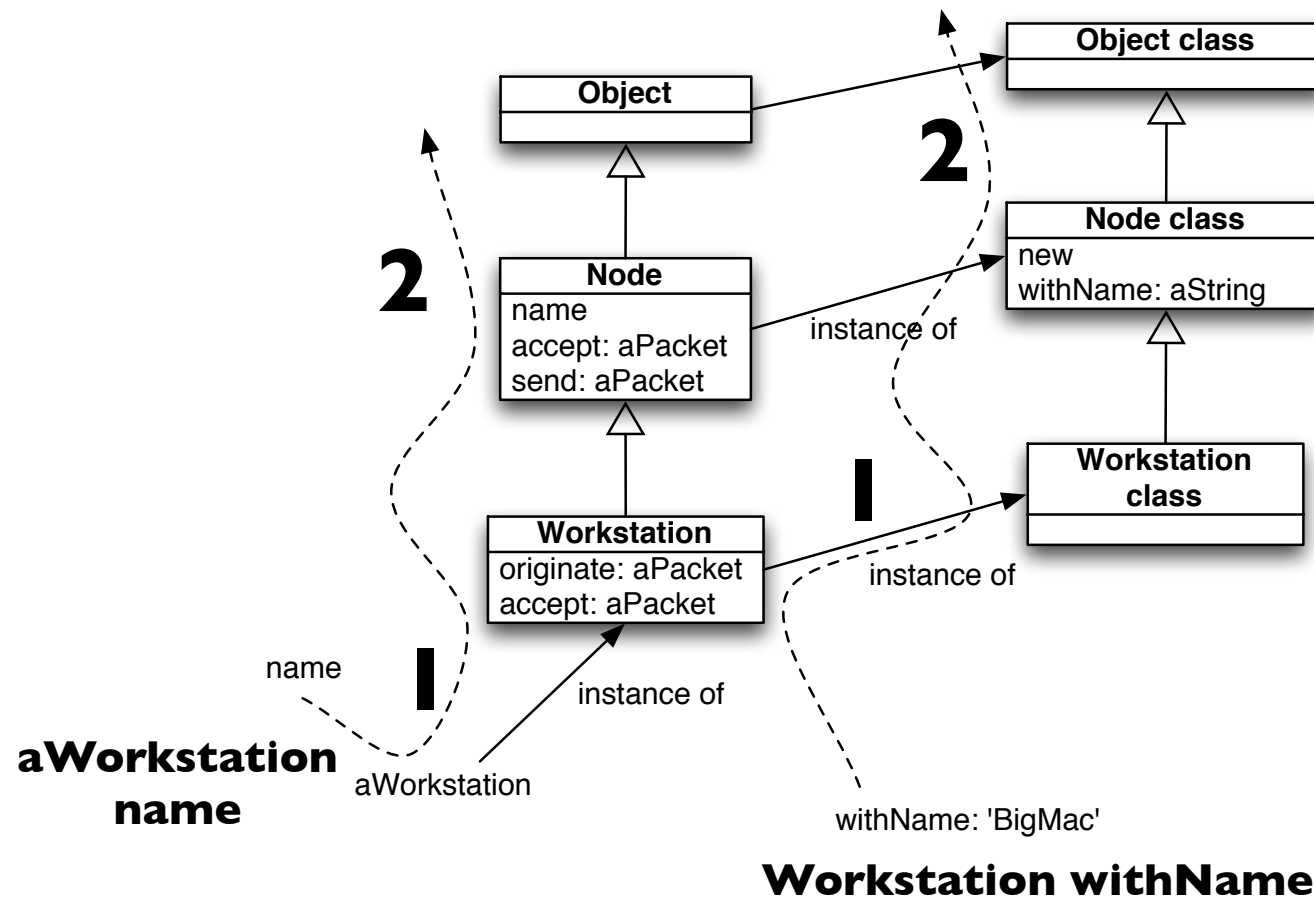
Object class

Object

2

Node class
new
withName: aString

2

Node
name
accept: aPacket
send: aPacket

instance of

1

Workstation class

Workstation
originate: aPacket
accept: aPacket

instance of

name

1

instance of

aWorkstation name

aWorkstation

withName: 'BigMac'

Workstation withName